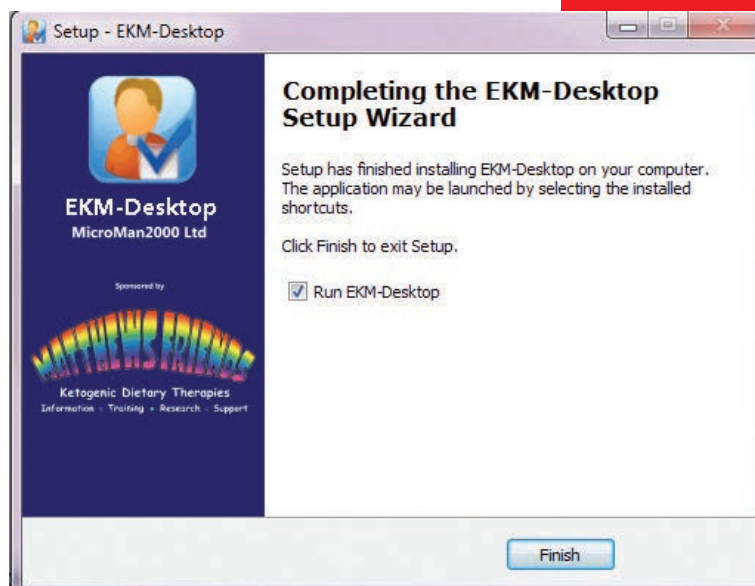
Setup - EKM-Desktop

EKM-Desktop
MicroMan2000 Ltd

Sponsored by

MATTHEWS FRIENDS

Ketogenic Dietary Therapies
Information · Training · Research · Support

Completing the EKM-Desktop Setup Wizard

Setup has finished installing EKM-Desktop on your computer. The application may be launched by selecting the installed shortcuts.

Click Finish to exit Setup.

Run EKM-Desktop

Finish